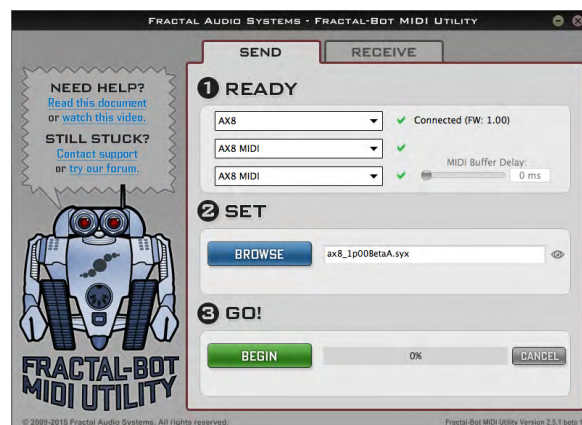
FRACTAL AUDIO SYSTEMS - FRACTAL-BOT MIDI UTILITY

SEND

RECEIVE

NEED HELP?
Read this document
or watch this video.

STILL STUCK?
Contact support
or try our forum.

1 READY

AX8

Connected (FW: 1.00)

AX8 MIDI

MIDI Buffer Delay:

AX8 MIDI

0 ms

2 SET

BROWSE

ax8_1p00BetaA.syx

3 GO!

BEGIN

0%

CANCEL

FRACTAL-BOT MIDI UTILITY

© 2009-2015 Fractal Audio Systems. All rights reserved.

Fractal-Bot MIDI Utility Version 2.5.1 beta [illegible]